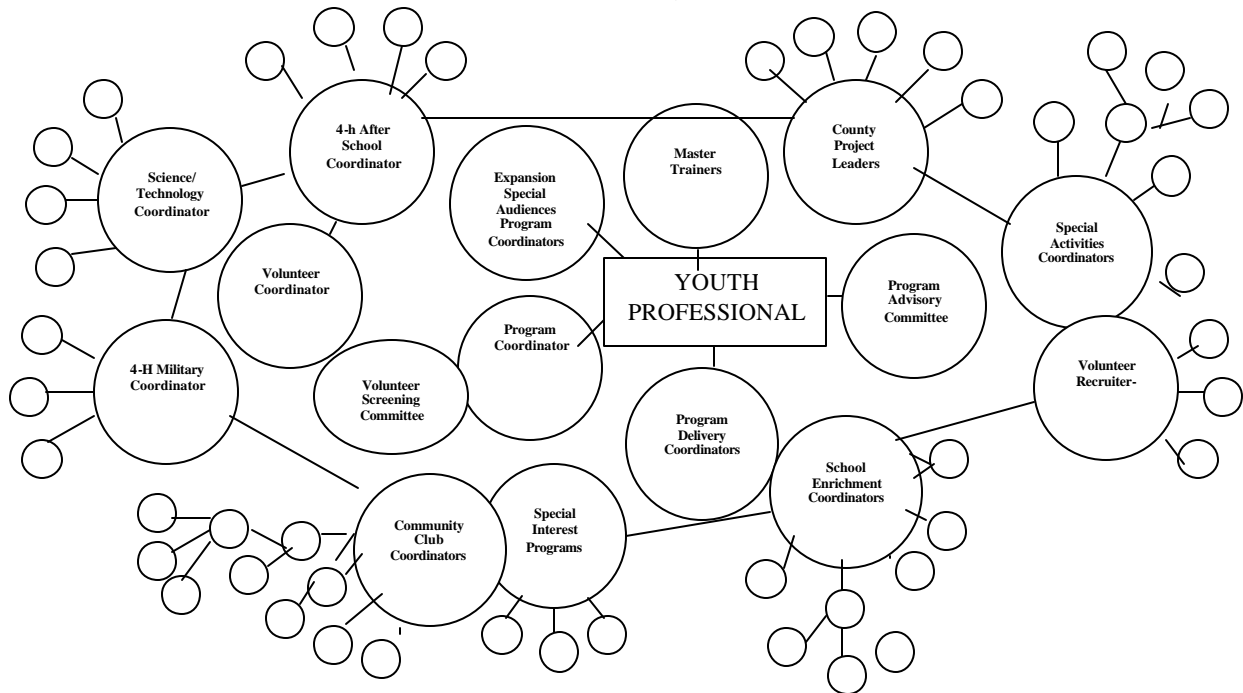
YOUTH PROFESSIONAL

4-h After School Coordinator

Science/ Technology Coordinator

Volunteer Coordinator

Expansion Special Audiences Program Coordinators

Master Trainers

County Project Leaders

Special Activities Coordinators

Program Advisory Committee

Volunteer Recruiter-

Program Coordinator

Volunteer Screening Committee

4-H Military Coordinator

Program Delivery Coordinators

School Enrichment Coordinators

Community Club Coordinators

Special Interest Programs